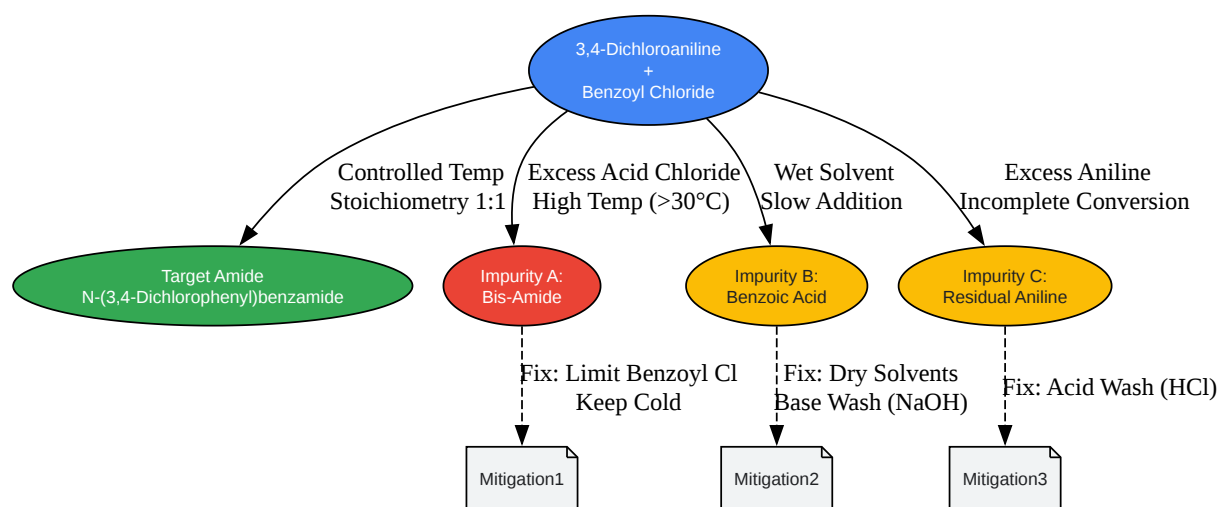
3,4-Dichloroaniline
+
Benzoyl Chloride

Controlled Temp
Stoichiometry 1:1

Excess Acid Chloride
High Temp (>30°C)

Wet Solvent
Slow Addition

Excess Aniline
Incomplete Conversion

Target Amide
N-(3,4-Dichlorophenyl)benzamide

Impurity A:
Bis-Amide

Impurity B:
Benzoic Acid

Impurity C:
Residual Aniline

Fix: Limit Benzoyl Cl
Keep Cold

Fix: Dry Solvents
Base Wash (NaOH)

Fix: Acid Wash (HCl)

Mitigation1

Mitigation2

Mitigation3